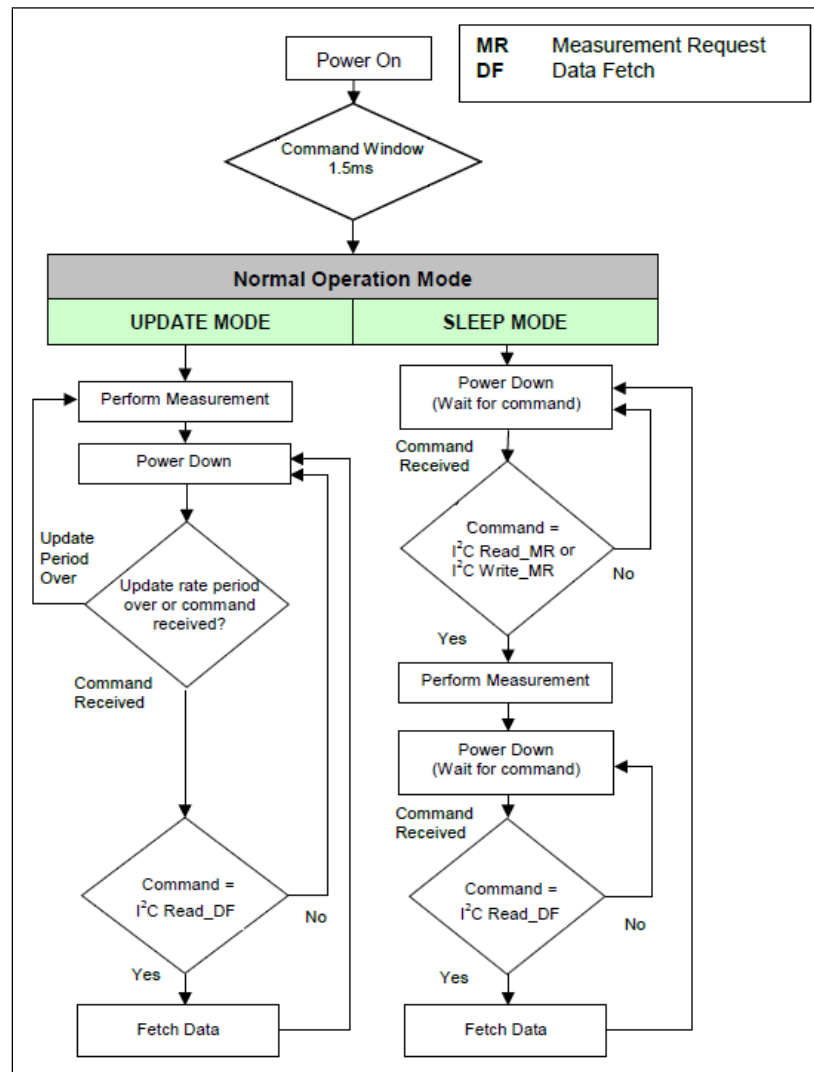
Power On

| MR | Measurement Request |
|---|---|
| DF | Data Fetch |

Command Window 1.5ms

Normal Operation Mode

UPDATE MODE

SLEEP MODE

Perform Measurement

Power Down

Update Period Over

Update rate period over or command received?

Command Received

Command = $I^2C$ Read_DF

No

Yes

Fetch Data

Power Down (Wait for command)

Command Received

Command = $I^2C$ Read_MR or $I^2C$ Write_MR

No

Yes

Perform Measurement

Power Down (Wait for command)

Command Received

Command = $I^2C$ Read_DF

No

Yes

Fetch Data